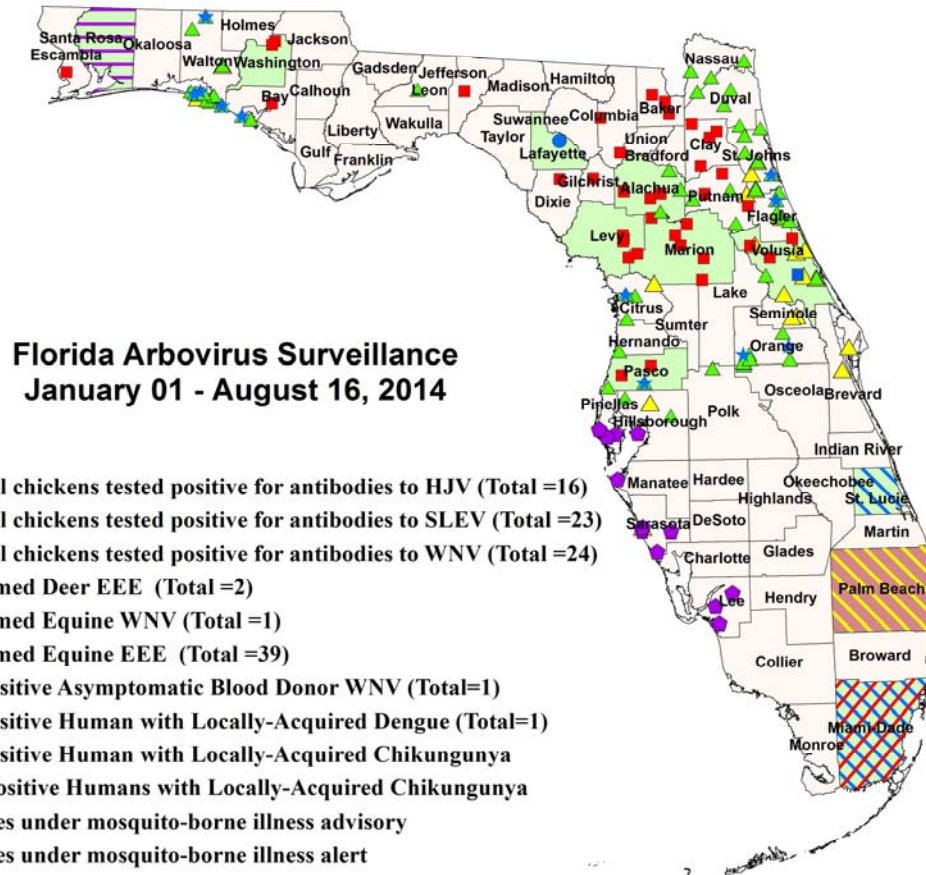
Florida Arbovirus Surveillance
January 01 - August 16, 2014

Santa Rosa
Escambia
Okaloosa
Holmes
Jackson
Walton
Washington
Bay
Calhoun
Gadsden
Jefferson
Leon
Madison
Hamilton
Nassau
Liberty
Wakulla
Gulf
Franklin
Suwannee
Columbia
Baker
Duval
Taylor
Lafayette
Union
Bradford
Clay
St. Johns
Gilchrist
Alachua
Putnam
Flagler
Dixie
Levy
Marion
Volusia
Lake
Citrus
Seminole
Sumter
Hernando
Orange
Pasco
Osceola
Brevard
Pinellas
Hillsborough
Polk
Indian River
Manatee
Hardee
Okeechobee
Highlands
St. Lucie
Sarasota
DeSoto
Martin
Charlotte
Glades
Lee
Hendry
Palm Beach
Broward
Collier
Miami-Dade
Monroe

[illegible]l chickens tested positive for antibodies to HJV (Total =16)
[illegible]l chickens tested positive for antibodies to SLEV (Total =23)
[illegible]l chickens tested positive for antibodies to WNV (Total =24)
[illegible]med Deer EEE (Total =2)
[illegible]med Equine WNV (Total =1)
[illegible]med Equine EEE (Total =39)
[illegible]sitive Asymptomatic Blood Donor WNV (Total=1)
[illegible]sitive Human with Locally-Acquired Dengue (Total=1)
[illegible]sitive Human with Locally-Acquired Chikungunya
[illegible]ositive Humans with Locally-Acquired Chikungunya
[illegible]es under mosquito-borne illness advisory
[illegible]es under mosquito-borne illness alert